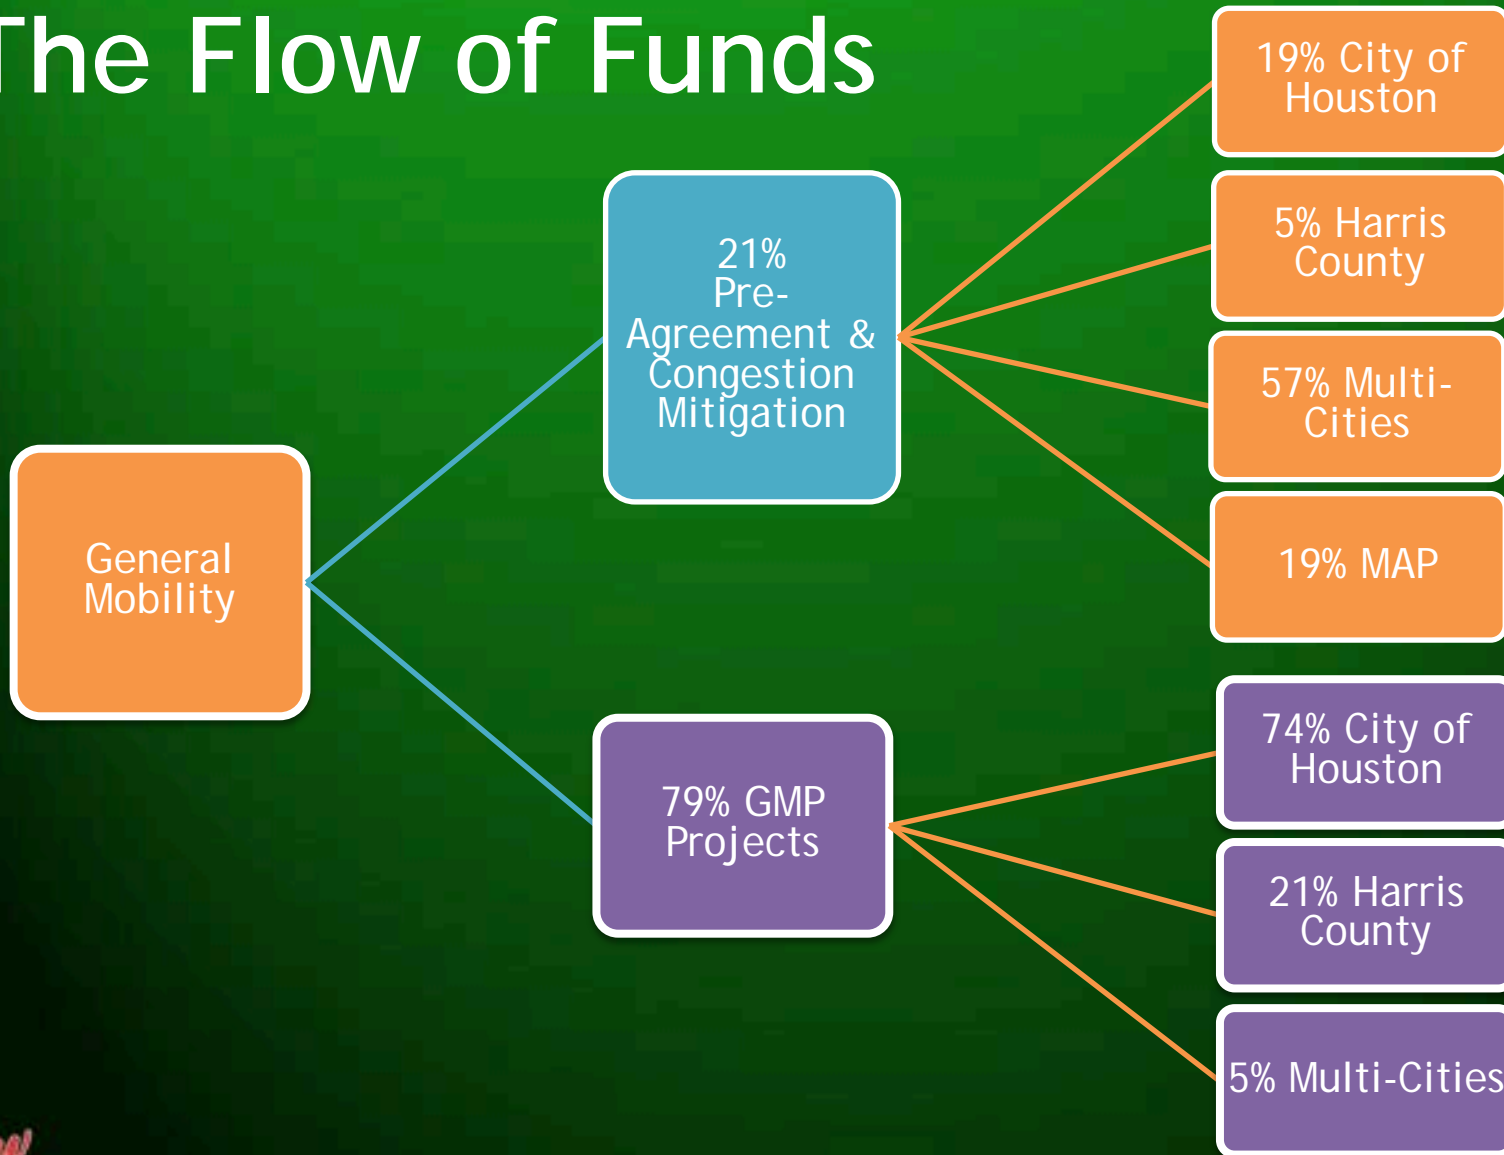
The Flow of Funds

General Mobility

21% Pre-Agreement & Congestion Mitigation

79% GMP Projects

19% City of Houston

5% Harris County

57% Multi-Cities

19% MAP

74% City of Houston

21% Harris County

5% Multi-Cities